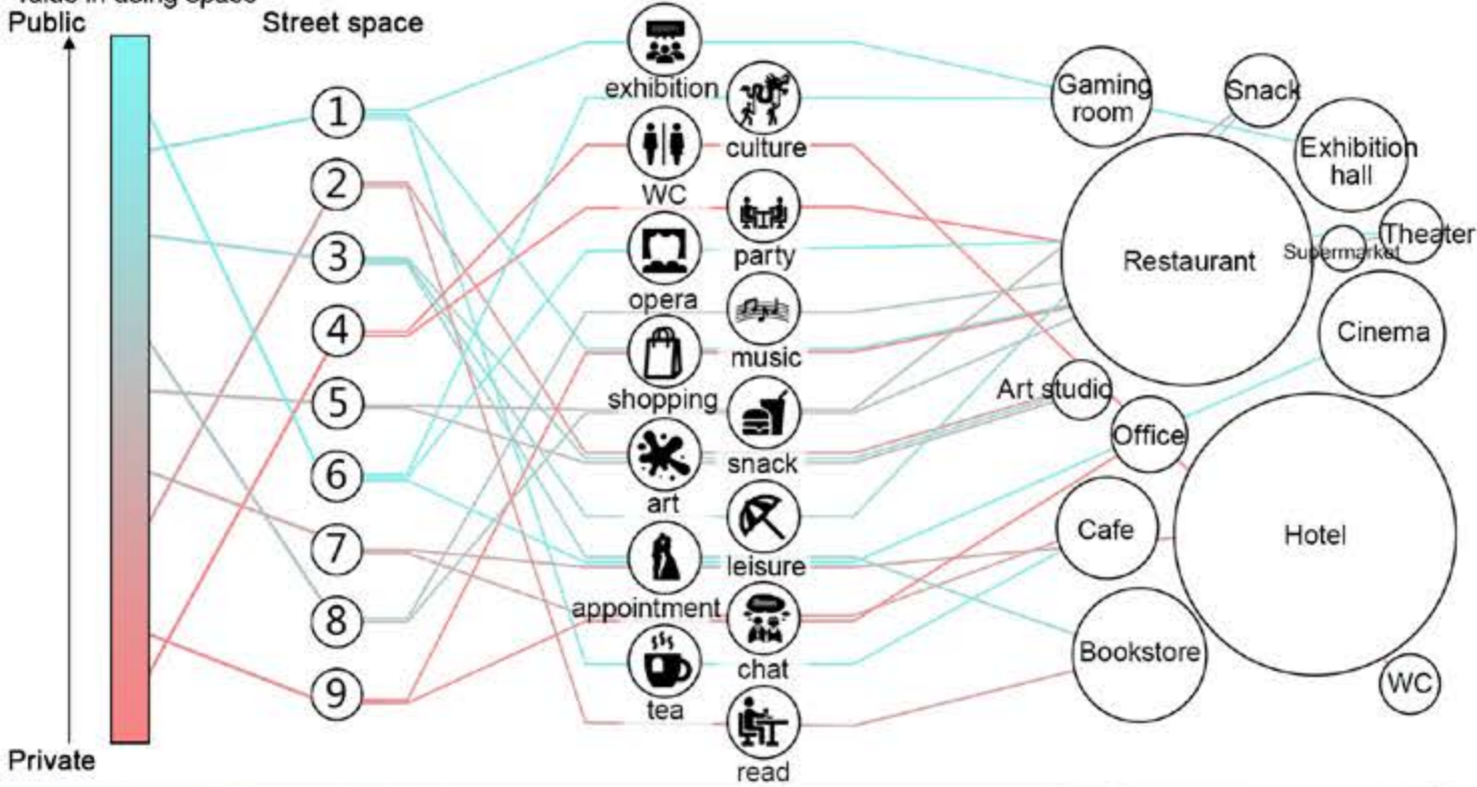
Value in using space
Public
Private

Street space
1
2
3
4
5
6
7
8
9

exhibition
culture
WC
party
opera
music
shopping
snack
art
leisure
appointment
chat
tea
read

Gaming room
Snack
Exhibition hall
Restaurant
Supermarket
Theater
Cinema
Art studio
Office
Cafe
Hotel
Bookstore
WC